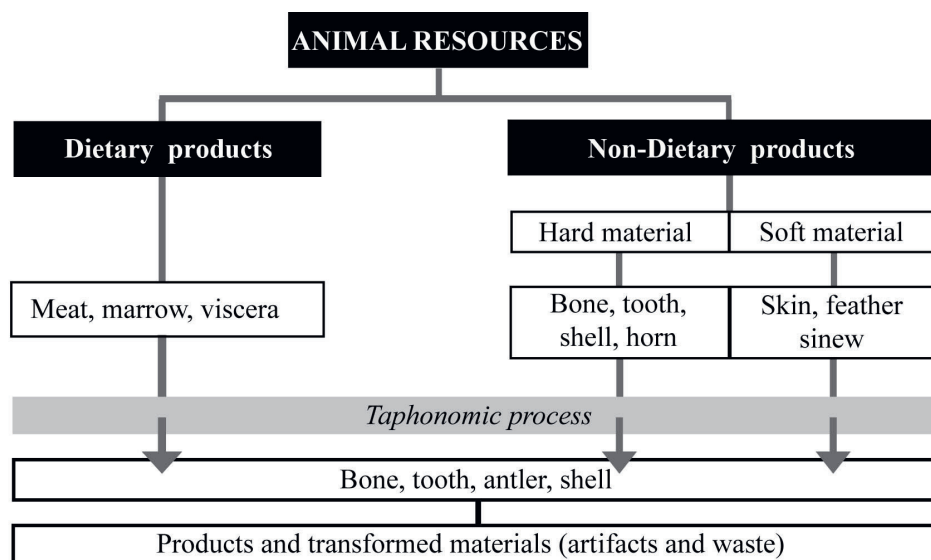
ANIMAL RESOURCES

Dietary products

Non-Dietary products

Hard material

Soft material

Meat, marrow, viscera

Bone, tooth, shell, horn

Skin, feather sinew

*Taphonomic process*

Bone, tooth, antler, shell

Products and transformed materials (artifacts and waste)